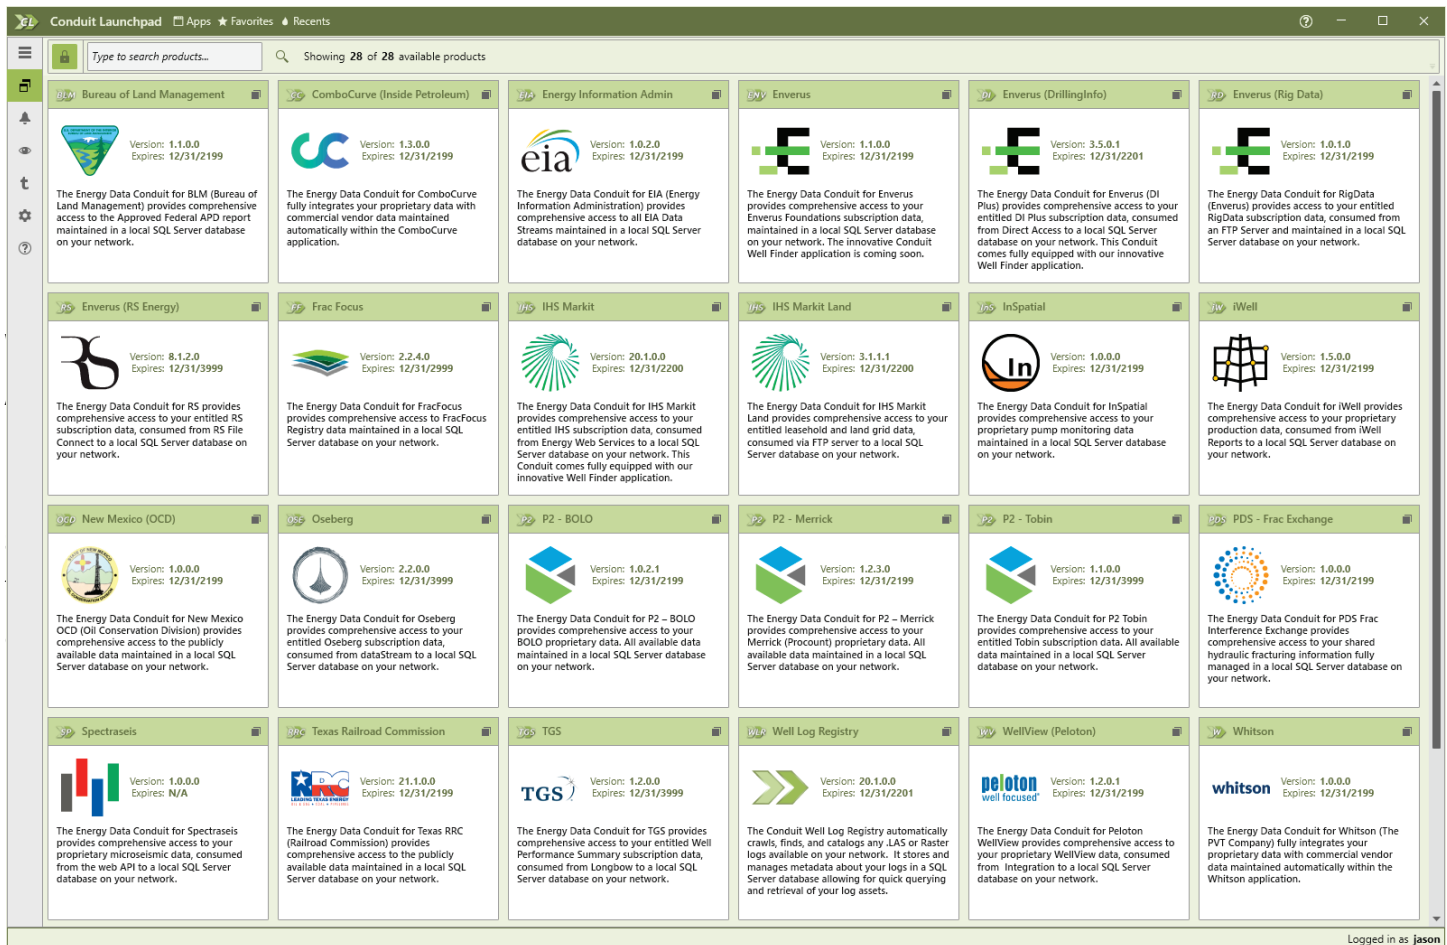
Conduit Launchpad Apps Favorites Recents

Type to search products...
Showing 28 of 28 available products

Bureau of Land Management
Version: 1.1.0.0
Expires: 12/31/2199
The Energy Data Conduit for BLM (Bureau of Land Management) provides comprehensive access to the Approved Federal APD report maintained in a local SQL Server database on your network.

ComboCurve (Inside Petroleum)
Version: 1.3.0.0
Expires: 12/31/2199
The Energy Data Conduit for ComboCurve fully integrates your proprietary data with commercial vendor data maintained automatically within the ComboCurve application.

Energy Information Admin
eia
Version: 1.0.2.0
Expires: 12/31/2199
The Energy Data Conduit for EIA (Energy Information Administration) provides comprehensive access to all EIA Data Streams maintained in a local SQL Server database on your network.

Enverus
Version: 1.1.0.0
Expires: 12/31/2199
The Energy Data Conduit for Enverus provides comprehensive access to your Enverus Foundations subscription data, maintained in a local SQL Server database on your network. The innovative Conduit Well Finder application is coming soon.

Enverus (DrillingInfo)
Version: 3.5.0.1
Expires: 12/31/2201
The Energy Data Conduit for Enverus (DI Plus) provides comprehensive access to your entitled DI Plus subscription data, consumed from Direct Access to a local SQL Server database on your network. This Conduit comes fully equipped with our innovative Well Finder application.

Enverus (Rig Data)
Version: 1.0.1.0
Expires: 12/31/2199
The Energy Data Conduit for RigData (Enverus) provides access to your entitled RigData subscription data, consumed from an FTP Server and maintained in a local SQL Server database on your network.

Enverus (RS Energy)
Version: 8.1.2.0
Expires: 12/31/3999
The Energy Data Conduit for RS provides comprehensive access to your entitled RS subscription data, consumed from RS File Connect to a local SQL Server database on your network.

Frac Focus
Version: 2.2.4.0
Expires: 12/31/2999
The Energy Data Conduit for FracFocus provides comprehensive access to FracFocus Registry data maintained in a local SQL Server database on your network.

IHS Markit
Version: 20.1.0.0
Expires: 12/31/2200
The Energy Data Conduit for IHS Markit provides comprehensive access to your entitled IHS subscription data, consumed from Energy Web Services to a local SQL Server database on your network. This Conduit comes fully equipped with our innovative Well Finder application.

IHS Markit Land
Version: 3.1.1.1
Expires: 12/31/2200
The Energy Data Conduit for IHS Markit Land provides comprehensive access to your entitled leasehold and land grid data, consumed via FTP server to a local SQL Server database on your network.

InSpatial
In
Version: 1.0.0.0
Expires: 12/31/2199
The Energy Data Conduit for InSpatial provides comprehensive access to your proprietary pump monitoring data maintained in a local SQL Server database on your network.

iWell
Version: 1.5.0.0
Expires: 12/31/2199
The Energy Data Conduit for iWell provides comprehensive access to your proprietary production data, consumed from iWell Reports to a local SQL Server database on your network.

New Mexico (OCD)
Version: 1.0.0.0
Expires: 12/31/2199
The Energy Data Conduit for New Mexico OCD (Oil Conservation Division) provides comprehensive access to the publicly available data maintained in a local SQL Server database on your network.

Oseberg
Version: 2.2.0.0
Expires: 12/31/3999
The Energy Data Conduit for Oseberg provides comprehensive access to your entitled Oseberg subscription data, consumed from dataStream to a local SQL Server database on your network.

P2 - BOLO
Version: 1.0.2.1
Expires: 12/31/2199
The Energy Data Conduit for P2 – BOLO provides comprehensive access to your BOLO proprietary data. All available data maintained in a local SQL Server database on your network.

P2 - Merrick
Version: 1.2.3.0
Expires: 12/31/2199
The Energy Data Conduit for P2 – Merrick provides comprehensive access to your Merrick (Procount) proprietary data. All available data maintained in a local SQL Server database on your network.

P2 - Tobin
Version: 1.1.0.0
Expires: 12/31/3999
The Energy Data Conduit for P2 Tobin provides comprehensive access to your entitled Tobin subscription data. All available data maintained in a local SQL Server database on your network.

PDS - Frac Exchange
Version: 1.0.0.0
Expires: 12/31/2199
The Energy Data Conduit for PDS Frac Interference Exchange provides comprehensive access to your shared hydraulic fracturing information fully managed in a local SQL Server database on your network.

Spectraseis
Version: 1.0.0.0
Expires: N/A
The Energy Data Conduit for Spectraseis provides comprehensive access to your proprietary microseismic data, consumed from the web API to a local SQL Server database on your network.

Texas Railroad Commission
RRC
Version: 21.1.0.0
Expires: 12/31/2199
The Energy Data Conduit for Texas RRC (Railroad Commission) provides comprehensive access to the publicly available data maintained in a local SQL Server database on your network.

TGS
TGS
Version: 1.2.0.0
Expires: 12/31/3999
The Energy Data Conduit for TGS provides comprehensive access to your entitled Well Performance Summary subscription data, consumed from Longbow to a local SQL Server database on your network.

Well Log Registry
Version: 20.1.0.0
Expires: 12/31/2201
The Conduit Well Log Registry automatically crawls, finds, and catalogs any .LAS or Raster logs available on your network. It stores and manages metadata about your logs in a SQL Server database allowing for quick querying and retrieval of your log assets.

WellView (Peloton)
peloton
well focused
Version: 1.2.0.1
Expires: 12/31/2199
The Energy Data Conduit for Peloton WellView provides comprehensive access to your proprietary WellView data, consumed from Integration to a local SQL Server database on your network.

Whitson
whitson
Version: 1.0.0.0
Expires: 12/31/2199
The Energy Data Conduit for Whitson (The PVT Company) fully integrates your proprietary data with commercial vendor data maintained automatically within the Whitson application.

Logged in as jason